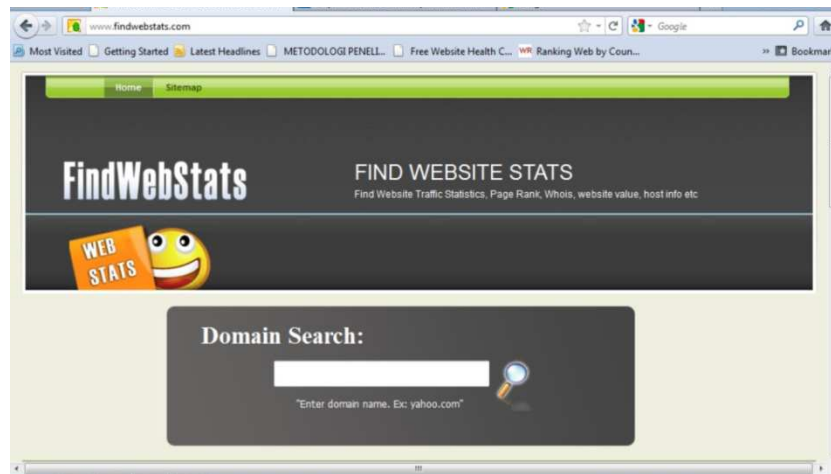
www.findwebstats.com

Google

Most Visited Getting Started Latest Headlines METODOLOGI PENELI... Free Website Health C... WR Ranking Web by Coun... Bookmar

Home Sitemap

FindWebStats

FIND WEBSITE STATS

Find Website Traffic Statistics, Page Rank, Whois, website value, host info etc

WEB STATS

Domain Search:

"Enter domain name. Ex: yahoo.com"